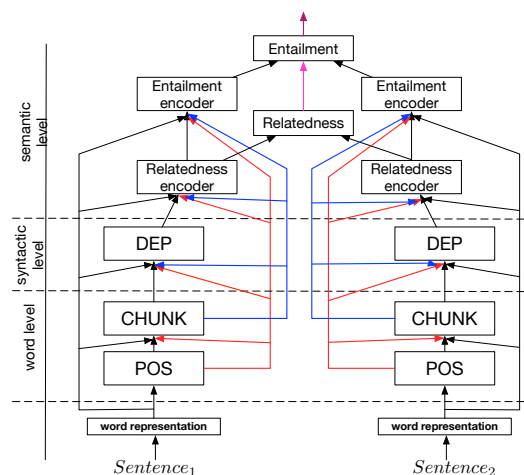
Entailment

Entailment encoder

Entailment encoder

Relatedness

semantic level

Relatedness encoder

Relatedness encoder

syntactic level

DEP

DEP

word level

CHUNK

CHUNK

POS

POS

word representation

word representation

$Sentence_1$

$Sentence_2$